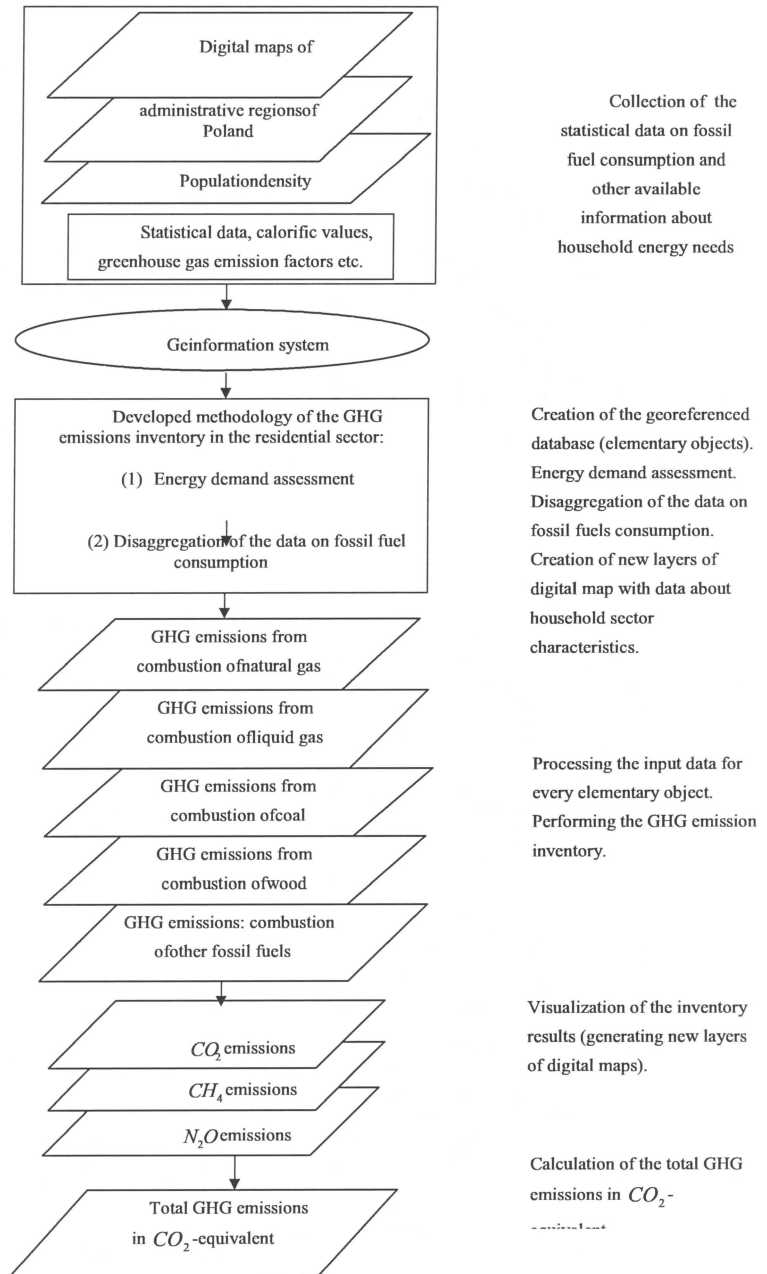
Digital maps of

administrative regionsof Poland

Populationdensity

Statistical data, calorific values, greenhouse gas emission factors etc.

Collection of the statistical data on fossil fuel consumption and other available information about household energy needs

Geinformation system

Developed methodology of the GHG emissions inventory in the residential sector:

(1) Energy demand assessment

(2) Disaggregationof the data on fossil fuel consumption

Creation of the georeferenced database (elementary objects). Energy demand assessment. Disaggregation of the data on fossil fuels consumption. Creation of new layers of digital map with data about household sector characteristics.

GHG emissions from combustion ofnatural gas

GHG emissions from combustion ofliquid gas

GHG emissions from combustion ofcoal

GHG emissions from combustion ofwood

GHG emissions: combustion ofother fossil fuels

Processing the input data for every elementary object. Performing the GHG emission inventory.

$CO_2$ emissions

$CH_4$ emissions

$N_2O$ emissions

Visualization of the inventory results (generating new layers of digital maps).

Total GHG emissions in $CO_2$-equivalent

Calculation of the total GHG emissions in $CO_2$-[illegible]